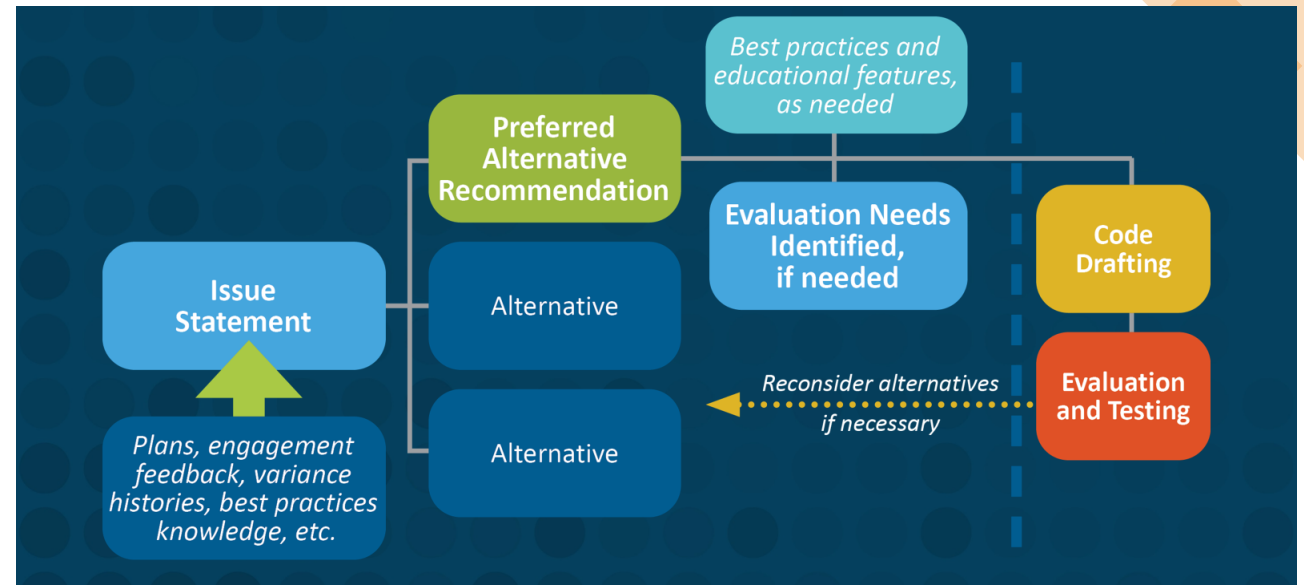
Issue Statement

Plans, engagement feedback, variance histories, best practices knowledge, etc.

Preferred Alternative Recommendation

Alternative

Alternative

Best practices and educational features, as needed

Evaluation Needs Identified, if needed

Code Drafting

Evaluation and Testing

Reconsider alternatives if necessary